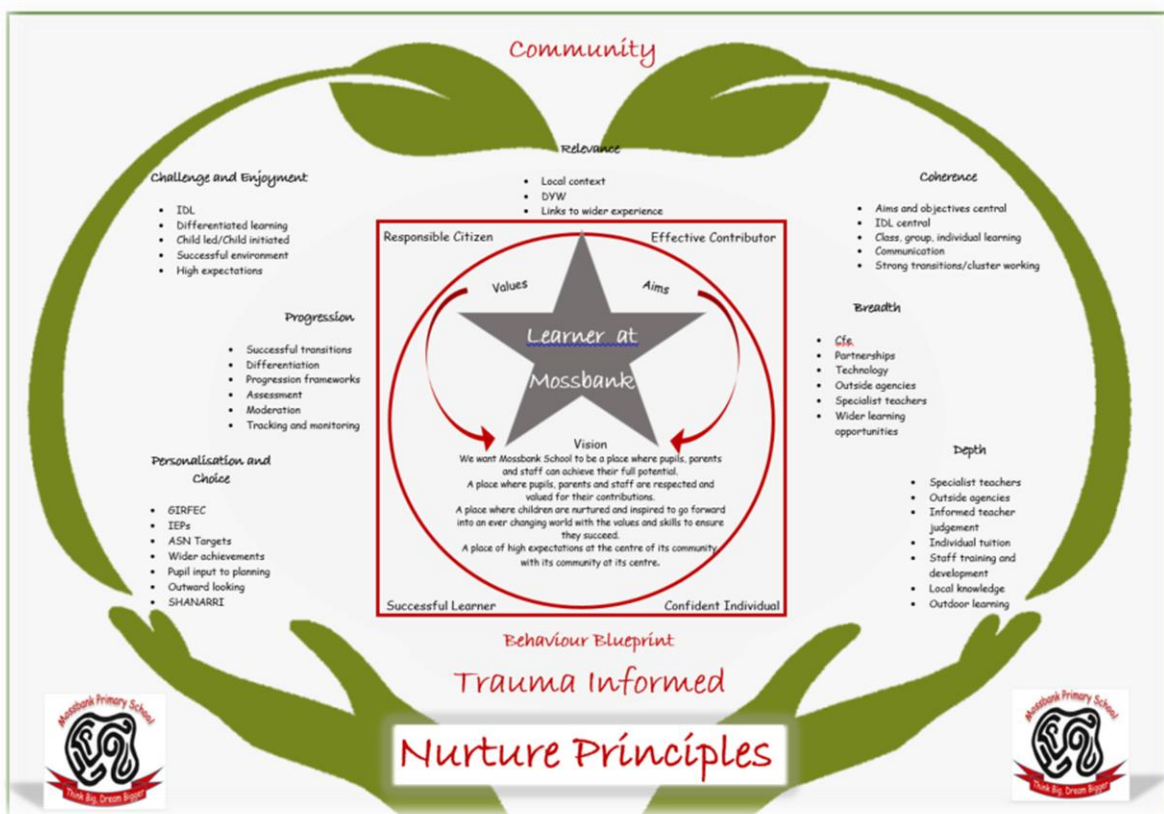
Community

Relevance

- Local context
- DYW
- Links to wider experience

Challenge and Enjoyment

- IDL
- Differentiated learning
- Child led/Child initiated
- Successful environment
- High expectations

Coherence

- Aims and objectives central
- IDL central
- Class, group, individual learning
- Communication
- Strong transitions/cluster working

Progression

- Successful transitions
- Differentiation
- Progression frameworks
- Assessment
- Moderation
- Tracking and monitoring

Breadth

- Cfe
- Partnerships
- Technology
- Outside agencies
- Specialist teachers
- Wider learning opportunities

Personalisation and Choice

- GIRFEC
- IEPs
- ASN Targets
- Wider achievements
- Pupil input to planning
- Outward looking
- SHANARRI

Depth

- Specialist teachers
- Outside agencies
- Informed teacher judgement
- Individual tuition
- Staff training and development
- Local knowledge
- Outdoor learning

Responsible Citizen

Effective Contributor

Values

Aims

Learner at Mossbank

Vision

We want Mossbank School to be a place where pupils, parents and staff can achieve their full potential.
A place where pupils, parents and staff are respected and valued for their contributions.
A place where children are nurtured and inspired to go forward into an ever changing world with the values and skills to ensure they succeed.
A place of high expectations at the centre of its community with its community at its centre.

Successful Learner

Confident Individual

Behaviour Blueprint

Trauma Informed

Nurture Principles

Mossbank Primary School
Think Big, Dream Bigger

Mossbank Primary School
Think Big, Dream Bigger